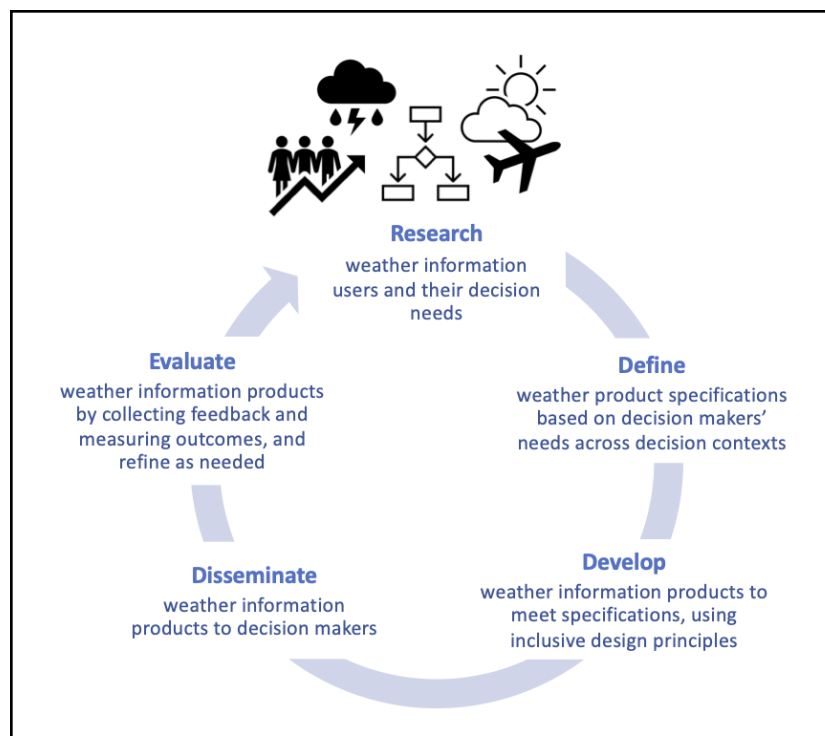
Research
weather information users and their decision needs

Define
weather product specifications based on decision makers' needs across decision contexts

Develop
weather information products to meet specifications, using inclusive design principles

Disseminate
weather information products to decision makers

Evaluate
weather information products by collecting feedback and measuring outcomes, and refine as needed